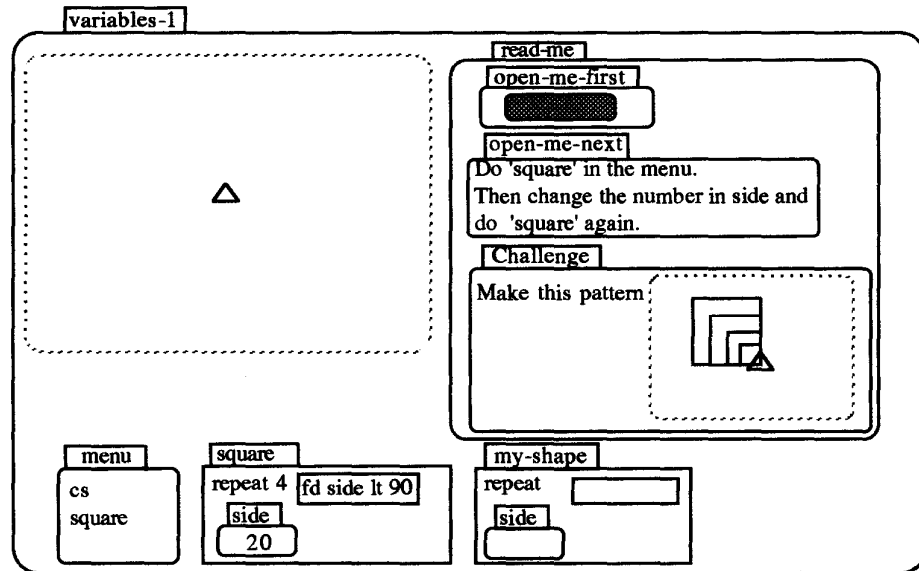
variables-1

read-me

open-me-first

open-me-next

Do 'square' in the menu.
Then change the number in side and do 'square' again.

Challenge

Make this pattern

menu

cs
square

square

repeat 4 fd side lt 90

side

20

my-shape

repeat

side